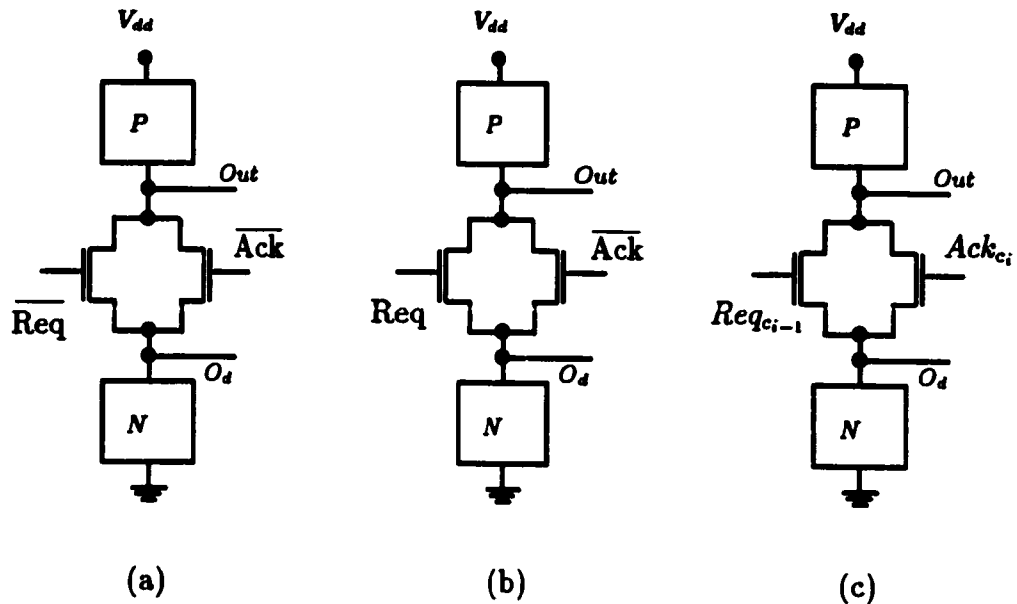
$V_{dd}$
$P$
$Out$
$\overline{\text{Ack}}$
$\overline{\text{Req}}$
$O_d$
$N$
(a)

$V_{dd}$
$P$
$Out$
$\overline{\text{Ack}}$
Req
$O_d$
$N$
(b)

$V_{dd}$
$P$
$Out$
$Ack_{c_i}$
$Req_{c_{i-1}}$
$O_d$
$N$
(c)